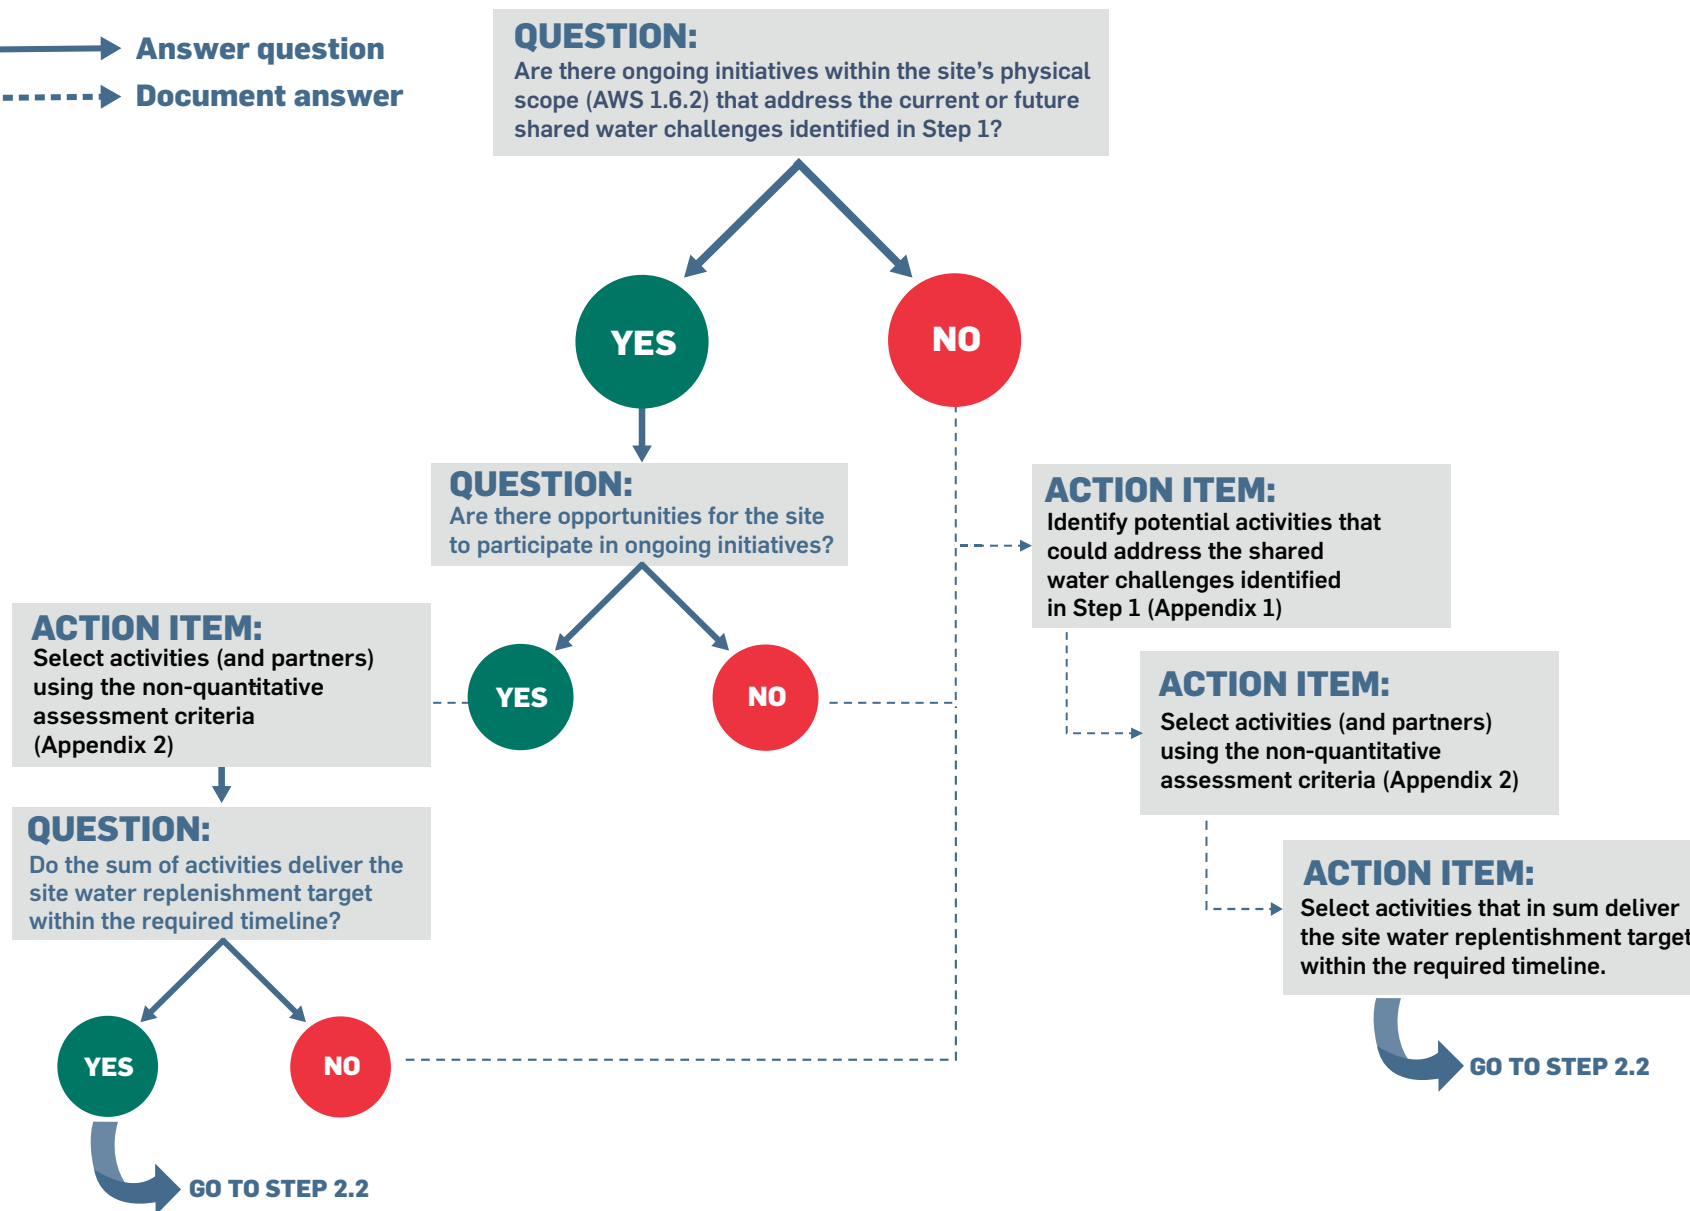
Answer question
Document answer

QUESTION:
Are there ongoing initiatives within the site's physical scope (AWS 1.6.2) that address the current or future shared water challenges identified in Step 1?

YES

NO

QUESTION:
Are there opportunities for the site to participate in ongoing initiatives?

ACTION ITEM:
Identify potential activities that could address the shared water challenges identified in Step 1 (Appendix 1)

ACTION ITEM:
Select activities (and partners) using the non-quantitative assessment criteria (Appendix 2)

YES

NO

ACTION ITEM:
Select activities (and partners) using the non-quantitative assessment criteria (Appendix 2)

QUESTION:
Do the sum of activities deliver the site water replenishment target within the required timeline?

ACTION ITEM:
Select activities that in sum deliver the site water replentishment target within the required timeline.

YES

NO

GO TO STEP 2.2

GO TO STEP 2.2